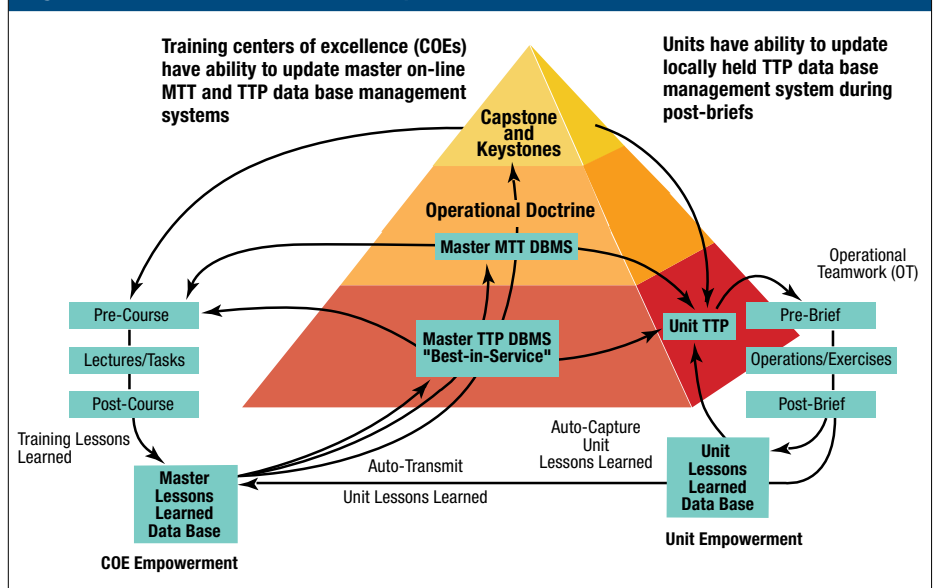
Training centers of excellence (COEs) have ability to update master on-line MTT and TTP data base management systems

Units have ability to update locally held TTP data base management system during post-briefs

Capstone and Keystones

Operational Doctrine

Master MTT DBMS

Master TTP DBMS "Best-in-Service"

Unit TTP

Operational Teamwork (OT)

Pre-Brief

Operations/Exercises

Post-Brief

Pre-Course

Lectures/Tasks

Post-Course

Training Lessons Learned

Master Lessons Learned Data Base

COE Empowerment

Auto-Transmit

Unit Lessons Learned

Auto-Capture Unit Lessons Learned

Unit Lessons Learned Data Base

Unit Empowerment